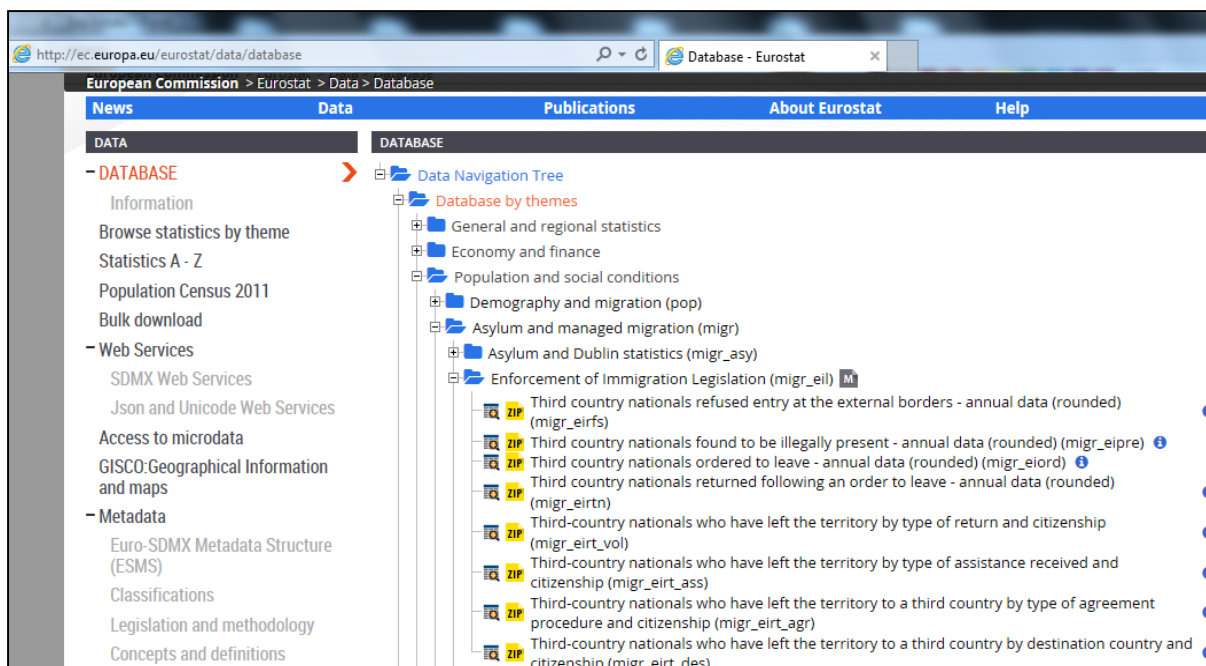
http://ec.europa.eu/eurostat/data/database

Database - Eurostat

European Commission > Eurostat > Data > Database

News Data Publications About Eurostat Help

DATA

- DATABASE

Information

Browse statistics by theme

Statistics A - Z

Population Census 2011

Bulk download

- Web Services

SDMX Web Services

Json and Unicode Web Services

Access to microdata

GISCO:Geographical Information and maps

- Metadata

Euro-SDMX Metadata Structure (ESMS)

Classifications

Legislation and methodology

Concepts and definitions

DATABASE

Data Navigation Tree

Database by themes

General and regional statistics

Economy and finance

Population and social conditions

Demography and migration (pop)

Asylum and managed migration (migr)

Asylum and Dublin statistics (migr_asy)

Enforcement of Immigration Legislation (migr_eil) M

ZIP Third country nationals refused entry at the external borders - annual data (rounded) (migr_eirfs)

ZIP Third country nationals found to be illegally present - annual data (rounded) (migr_eipre)

ZIP Third country nationals ordered to leave - annual data (rounded) (migr_eiord)

ZIP Third country nationals returned following an order to leave - annual data (rounded) (migr_eirtn)

ZIP Third-country nationals who have left the territory by type of return and citizenship (migr_eirt_vol)

ZIP Third-country nationals who have left the territory by type of assistance received and citizenship (migr_eirt_ass)

ZIP Third-country nationals who have left the territory to a third country by type of agreement procedure and citizenship (migr_eirt_agr)

ZIP Third-country nationals who have left the territory to a third country by destination country and citizenship (migr_eirt_des)